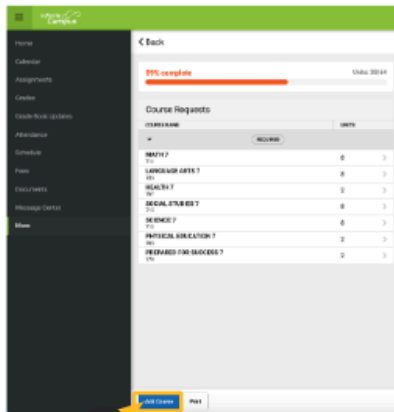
infinite Campus

Home
Calendar
Assignments
Grades
Grade Book Updates
Attendance
Schedule
Fees
Documents
Message Center
More

< Back

39% complete

Units: 30/64

Course Requests

COURSE NAME

UNITS

REQUIRED

MATH 7
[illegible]

6

LANGUAGE ARTS 7
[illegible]

6

HEALTH 7
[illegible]

2

SOCIAL STUDIES 7
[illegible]

6

SCIENCE 7
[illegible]

6

PHYSICAL EDUCATION 7
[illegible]

2

PREPARED FOR SUCCESS 7
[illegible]

2

Add Course

Print